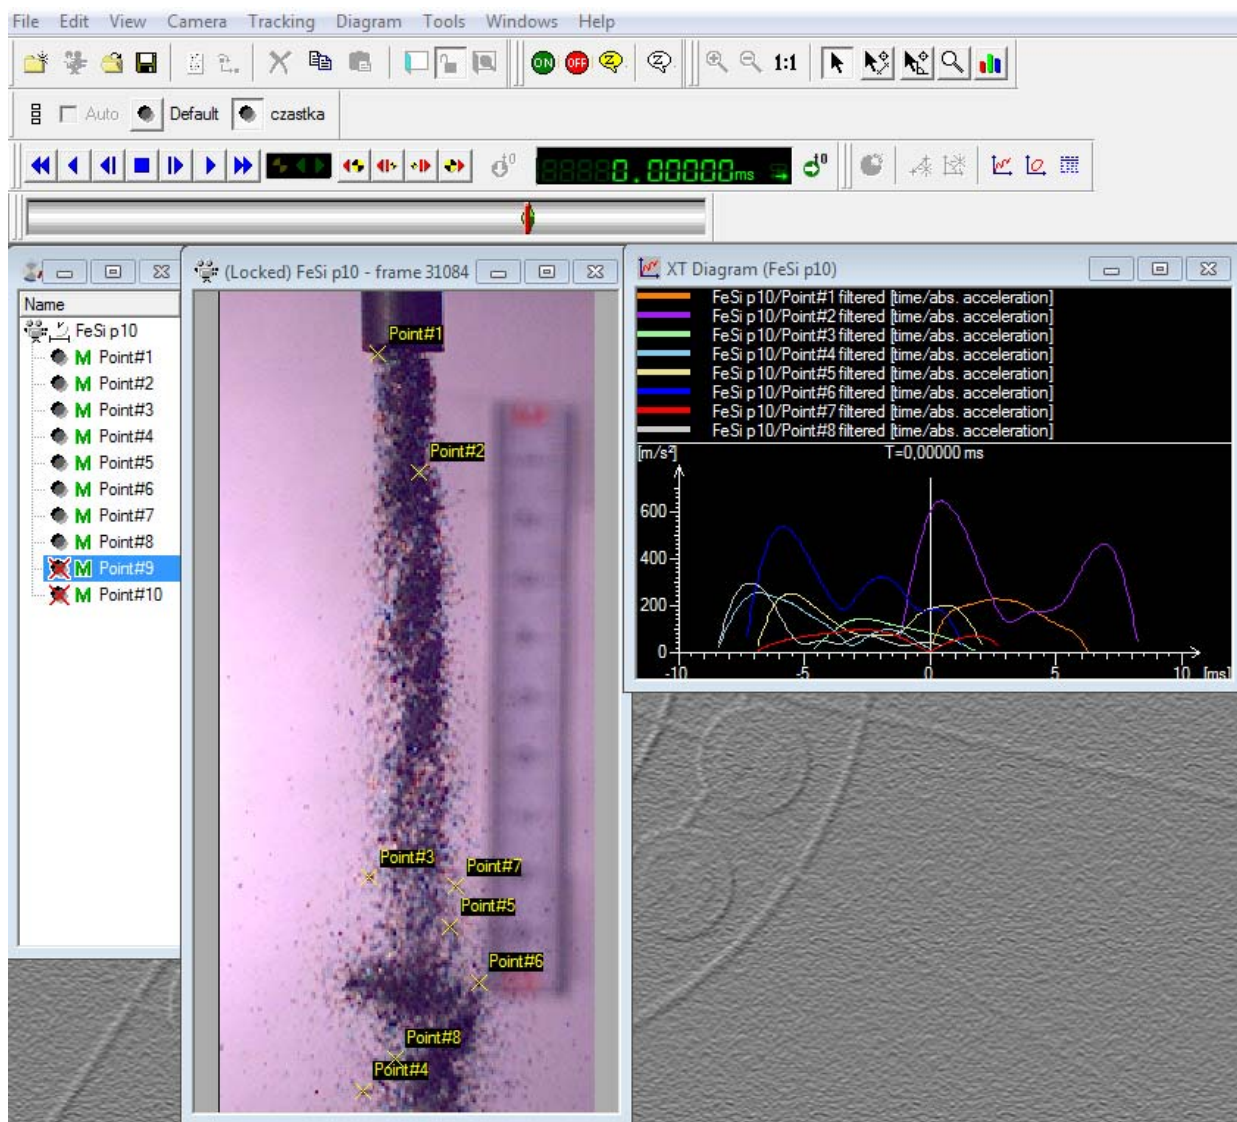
File Edit View Camera Tracking Diagram Tools Windows Help

ON OFF 1:1

Auto Default czastka

0,00000ms

Name
FeSi p10
M Point#1
M Point#2
M Point#3
M Point#4
M Point#5
M Point#6
M Point#7
M Point#8
M Point#9
M Point#10

(Locked) FeSi p10 - frame 31084

Point#1
Point#2
Point#3
Point#7
Point#5
Point#6
Point#8
Point#4

XT Diagram (FeSi p10)

FeSi p10/Point#1 filtered [time/abs. acceleration]
FeSi p10/Point#2 filtered [time/abs. acceleration]
FeSi p10/Point#3 filtered [time/abs. acceleration]
FeSi p10/Point#4 filtered [time/abs. acceleration]
FeSi p10/Point#5 filtered [time/abs. acceleration]
FeSi p10/Point#6 filtered [time/abs. acceleration]
FeSi p10/Point#7 filtered [time/abs. acceleration]
FeSi p10/Point#8 filtered [time/abs. acceleration]

[m/s²]
T=0,00000 ms
600
400
200
0
-10
-5
0
5
10
[ms]